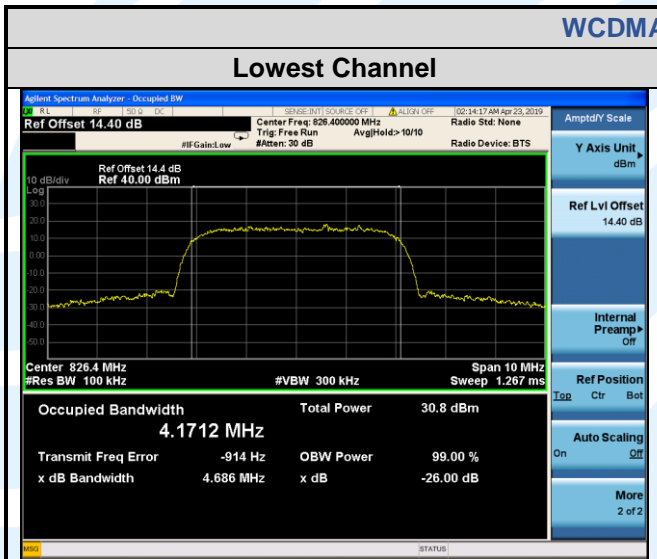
WCDMA

Lowest Channel

Agilent Spectrum Analyzer - Occupied BW

RL RF 50 Ω DC SENSE:INT SOURCE OFF ALIGN OFF 02:14:17 AM Apr 23, 2019

Ref Offset 14.40 dB

Center Freq: 826.400000 MHz
Trig: Free Run Avg|Hold:> 10/10
#IFGain:Low #Atten: 30 dB

Radio Std: None

Radio Device: BTS

10 dB/div Ref Offset 14.4 dB
Log Ref 40.00 dBm

30.0
20.0
10.0
0.00
-10.0
-20.0
-30.0
-40.0
-50.0

Center 826.4 MHz
#Res BW 100 kHz
#VBW 300 kHz
Span 10 MHz
Sweep 1.267 ms

Occupied Bandwidth
4.1712 MHz

Total Power 30.8 dBm

Transmit Freq Error -914 Hz
OBW Power 99.00 %

x dB Bandwidth 4.686 MHz
x dB -26.00 dB

Amptd/Y Scale

Y Axis Unit
dBm

Ref Lvl Offset
14.40 dB

Internal Preamp
Off

Ref Position
Top Ctr Bot

Auto Scaling
On Off

More
2 of 2

MSG

STATUS